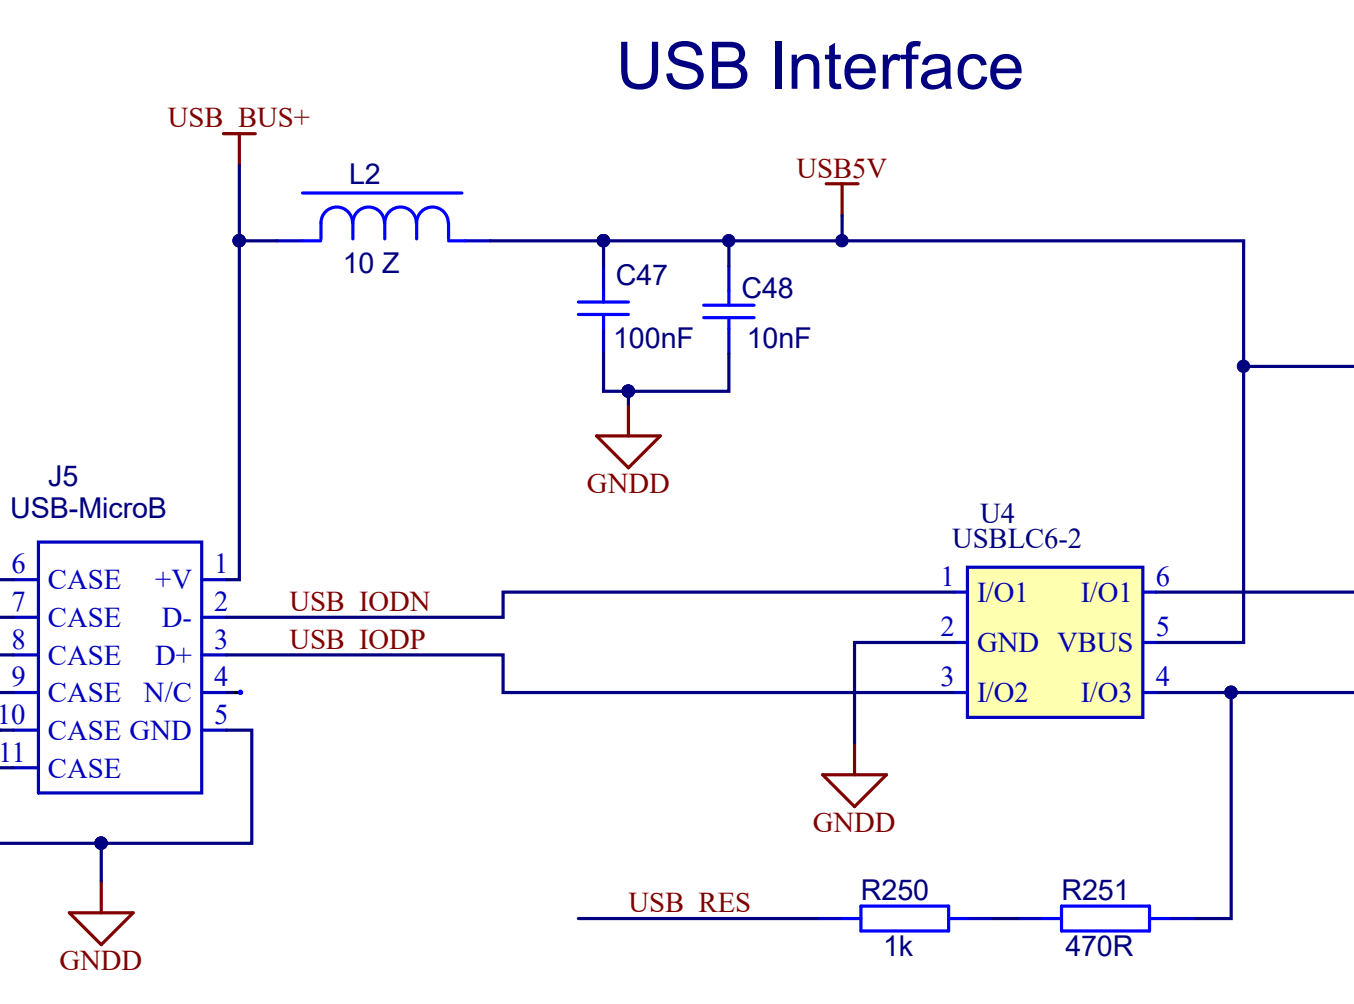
USB Interface

USB_BUS+

L2

10 Z

USB5V

C47

100nF

C48

10nF

GNDD

J5
USB-MicroB

| 6 | CASE | +V | 1 |
|---|---|---|---|
| 7 | CASE | D- | 2 |
| 8 | CASE | D+ | 3 |
| 9 | CASE | N/C | 4 |
| 10 | CASE | GND | 5 |
| 11 | CASE | | |

USB_IODN

USB_IODP

U4
USBLC6-2

| 1 | I/O1 | I/O1 | 6 |
|---|---|---|---|
| 2 | GND | VBUS | 5 |
| 3 | I/O2 | I/O3 | 4 |

GNDD

GNDD

USB_RES

R250

1k

R251

470R